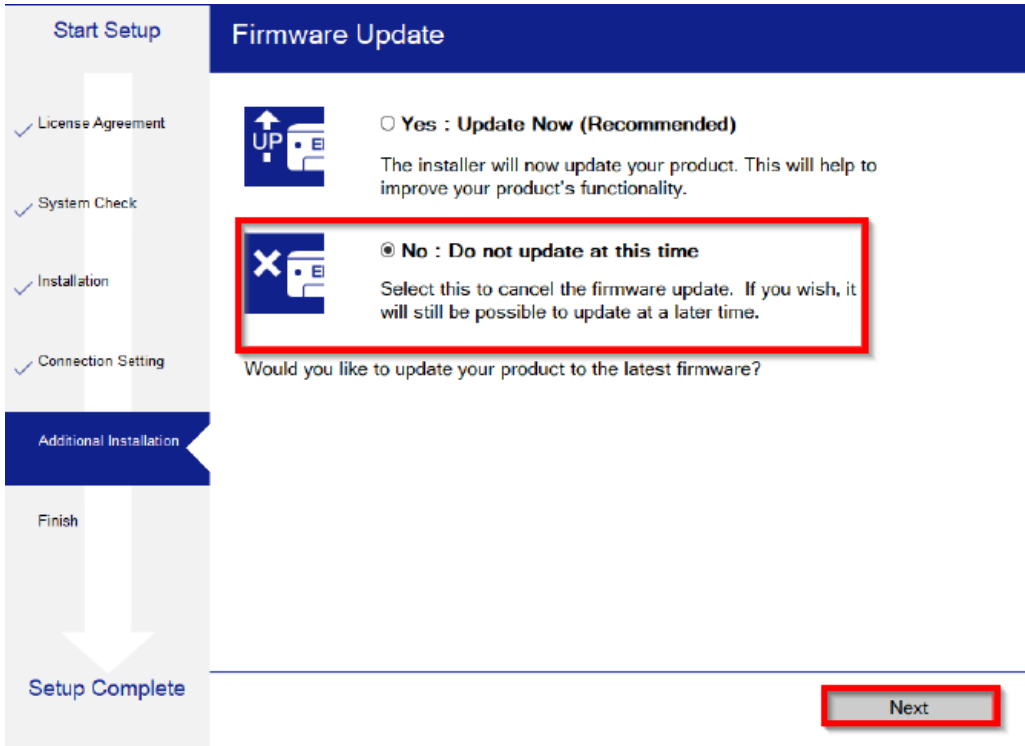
Start Setup

License Agreement

System Check

Installation

Connection Setting

Additional Installation

Finish

Setup Complete

Firmware Update

UP

○ Yes : Update Now (Recommended)

The installer will now update your product. This will help to improve your product's functionality.

◉ No : Do not update at this time

Select this to cancel the firmware update. If you wish, it will still be possible to update at a later time.

Would you like to update your product to the latest firmware?

Next